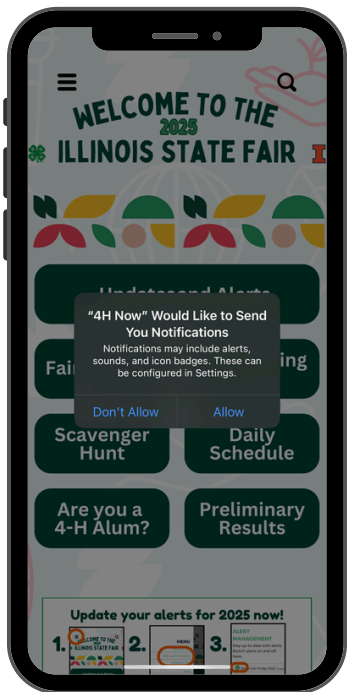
WELCOME TO THE
2025
ILLINOIS STATE FAIR

Understand Alerts

Fair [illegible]

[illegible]ing

"4H Now" Would Like to Send You Notifications

Notifications may include alerts, sounds, and icon badges. These can be configured in Settings.

Don't Allow

Allow

Scavenger Hunt

Daily Schedule

Are you a 4-H Alum?

Preliminary Results

Update your alerts for 2025 now!

1.

WELCOME TO THE ILLINOIS STATE FAIR

2.

MENU

3.

ALERT MANAGEMENT